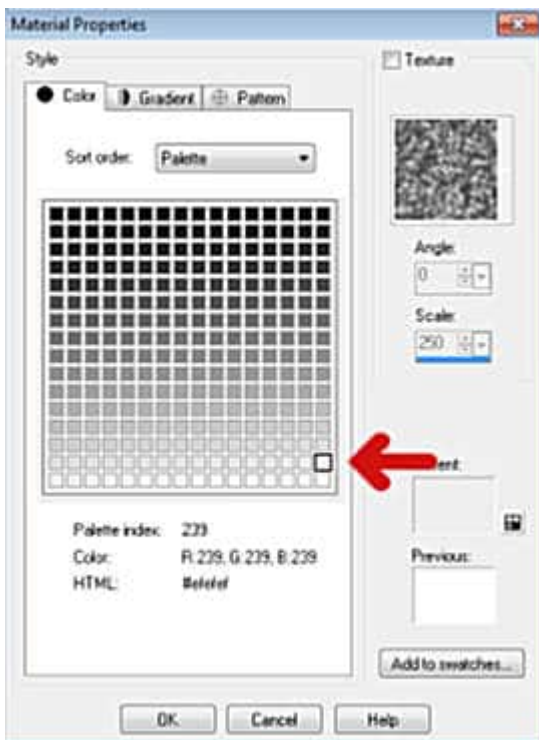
Material Properties

Style

Color | Gradient | Pattern

Sort order: Palette

Palette index: 239
Color: R: 239, G: 239, B: 239
HTML: #efefef

Texture

Angle:
0

Scale:
250

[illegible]ent:

Previous:

Add to swatches...

OK Cancel Help